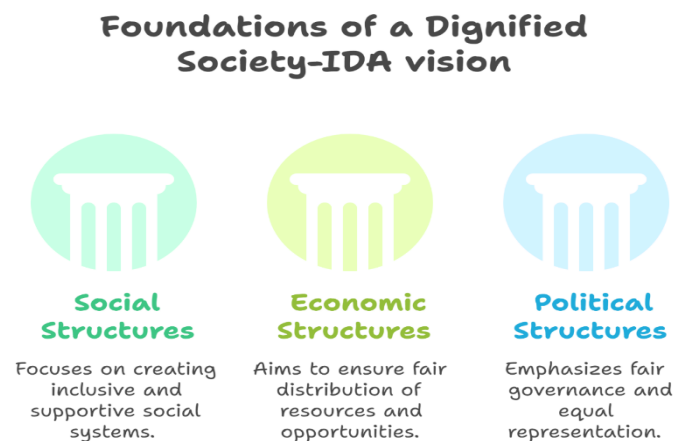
Foundations of a Dignified Society-IDA vision

Social Structures

Focuses on creating inclusive and supportive social systems.

Economic Structures

Aims to ensure fair distribution of resources and opportunities.

Political Structures

Emphasizes fair governance and equal representation.